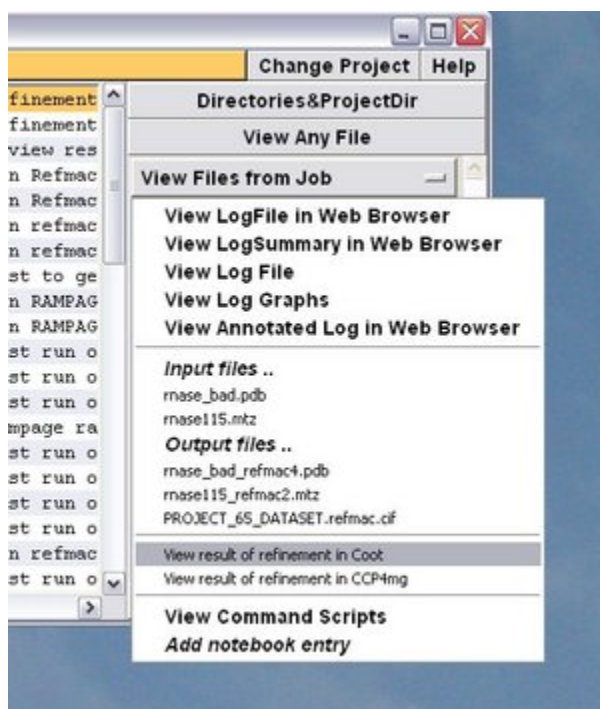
Change Project
Help

finement
finement
view res
n Refmac
n Refmac
n refmac
n refmac
st to ge
n RAMPAG
n RAMPAG
st run o
st run o
st run o
mpage ra
st run o
st run o
st run o
st run o
n refmac
st run o

Directories&ProjectDir
View Any File
View Files from Job

View LogFile in Web Browser
View LogSummary in Web Browser
View Log File
View Log Graphs
View Annotated Log in Web Browser

Input files ..
rnase_bad.pdb
rnase115.mtz
Output files ..
rnase_bad_refmac4.pdb
rnase115_refmac2.mtz
PROJECT_65_DATASET.refmac.cif

View result of refinement in Coot
View result of refinement in CCP4mg

View Command Scripts
Add notebook entry